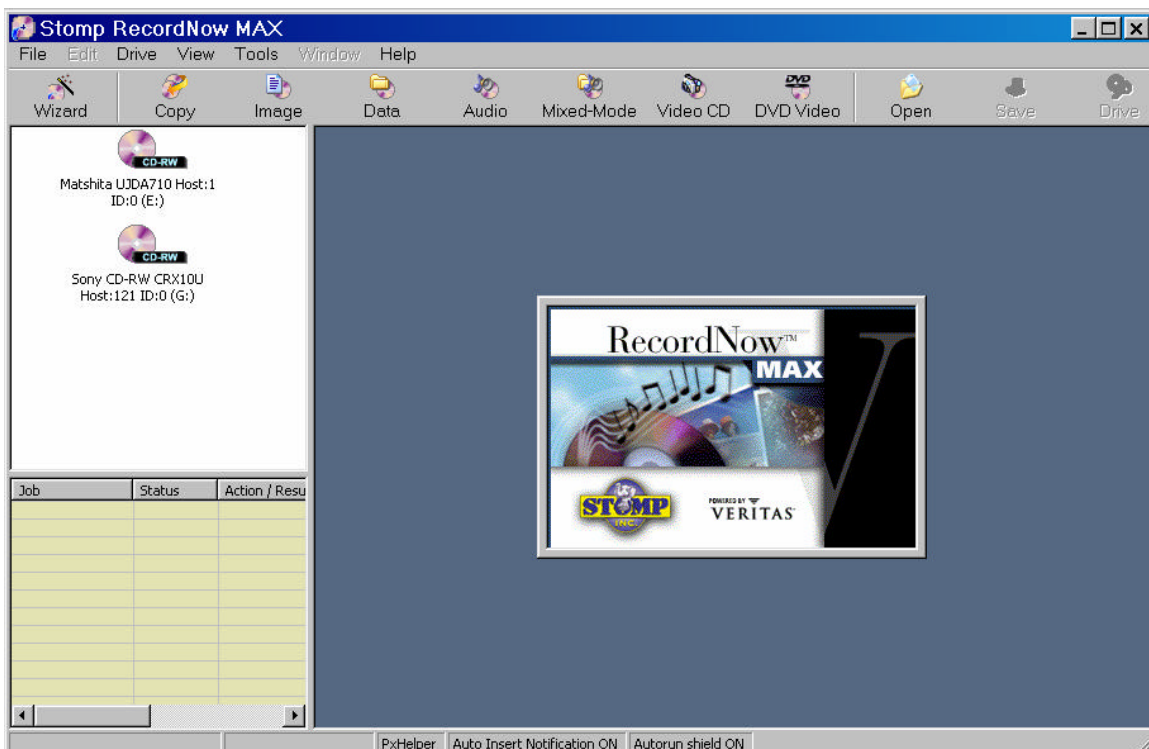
Stomp RecordNow MAX

File Edit Drive View Tools Window Help

Wizard Copy Image Data Audio Mixed-Mode Video CD DVD Video Open Save Drive

CD-RW
Matshita UJDA710 Host:1 ID:0 (E:)

CD-RW
Sony CD-RW CRX10U Host:121 ID:0 (G:)

| Job | Status | Action / Resu |
|---|---|---|

RecordNow™ MAX

STOMP INC.

POWERED BY VERITAS

PxHelper Auto Insert Notification ON Autorun shield ON